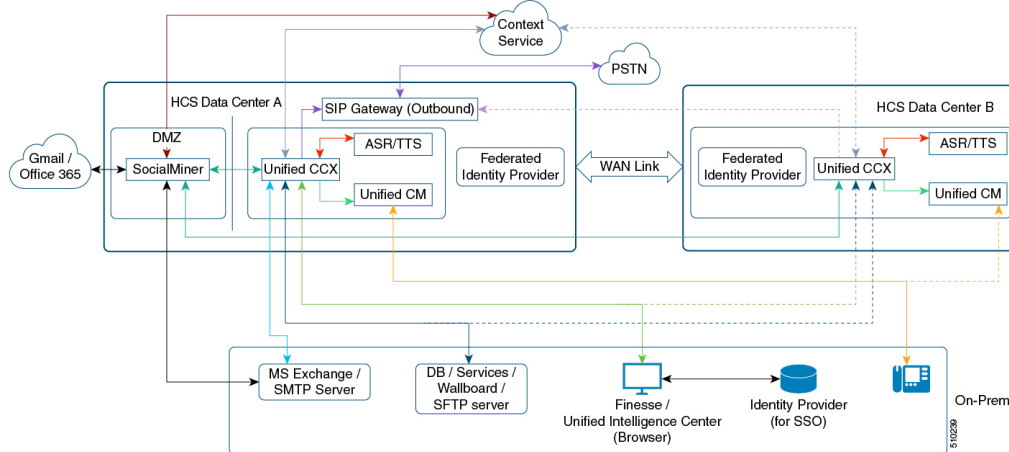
Context Service

PSTN

HCS Data Center A

SIP Gateway (Outbound)

HCS Data Center B

DMZ

Gmail / Office 365

SocialMiner

Unified CCX

ASR/TTS

Unified CM

Federated Identity Provider

WAN Link

Federated Identity Provider

Unified CCX

ASR/TTS

Unified CM

MS Exchange / SMTP Server

DB / Services / Wallboard / SFTP server

Finesse / Unified Intelligence Center (Browser)

Identity Provider (for SSO)

On-Prem

510239